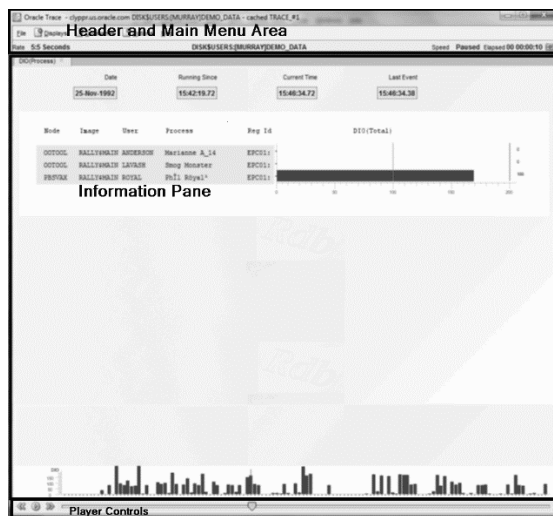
Oracle Trace - clyppr.us.oracle.com DISK$USERS:[MURRAY]DEMO_DATA - cached TRACE_#1

File Display Header and Main Menu Area

Rate 5.5 Seconds DISK$USERS:[MURRAY]DEMO_DATA Speed Paused Elapsed 00 00:00:10

DIO(Process)

| Date | Running Since | Current Time | Last Event |
|---|---|---|---|
| 25-Nov-1992 | 15:42:19.72 | 15:46:34.72 | 15:46:34.38 |

| Node | Image | User | Process | Reg Id | DIO(Total) |
|---|---|---|---|---|---|
| OOTOOL | RALLYMAIN | ANDERSON | Marianne A_14 | EPCO1: | 0 |
| OOTOOL | RALLYMAIN | LAVASH | Smog Monster | EPCO1: | 0 |
| PRSVAX | RALLYMAIN | ROYAL | Phil Royal | EPCO1: | 166 |

Information Pane

Player Controls